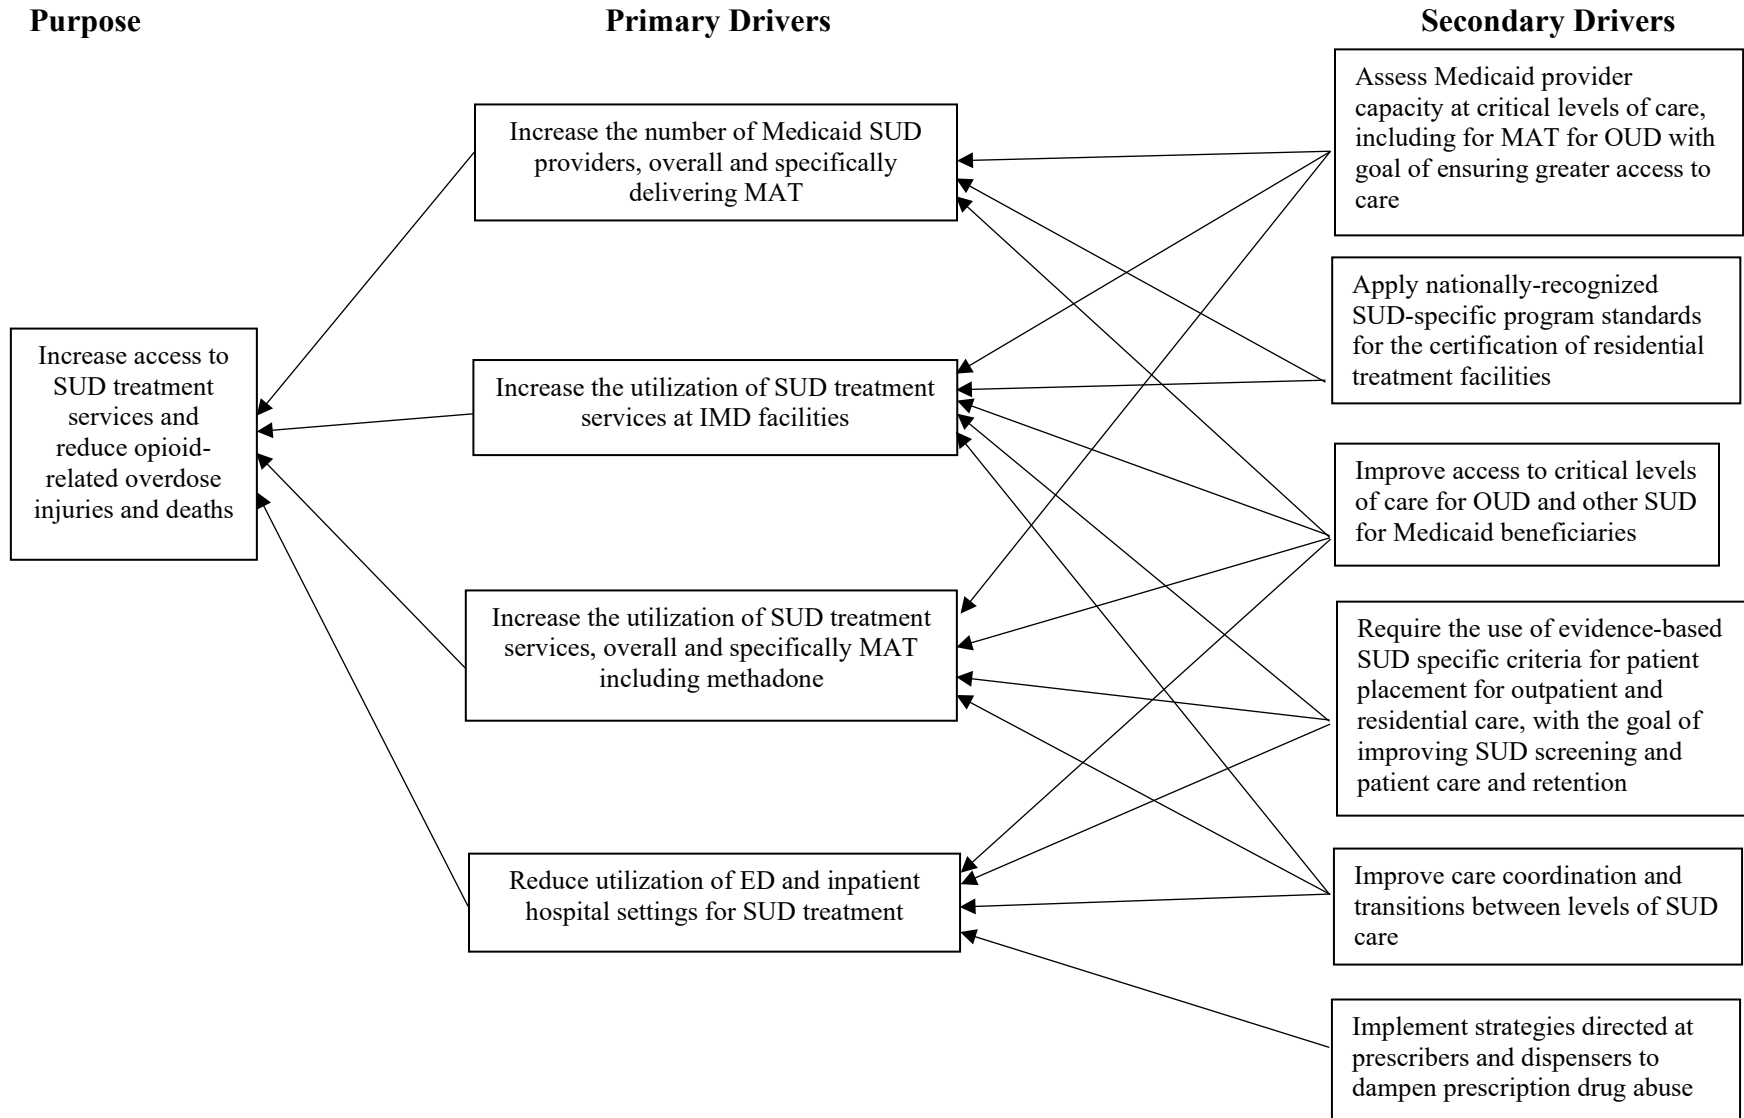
Purpose

Primary Drivers

Secondary Drivers

Increase access to SUD treatment services and reduce opioid-related overdose injuries and deaths

Increase the number of Medicaid SUD providers, overall and specifically delivering MAT

Increase the utilization of SUD treatment services at IMD facilities

Increase the utilization of SUD treatment services, overall and specifically MAT including methadone

Reduce utilization of ED and inpatient hospital settings for SUD treatment

Assess Medicaid provider capacity at critical levels of care, including for MAT for OUD with goal of ensuring greater access to care

Apply nationally-recognized SUD-specific program standards for the certification of residential treatment facilities

Improve access to critical levels of care for OUD and other SUD for Medicaid beneficiaries

Require the use of evidence-based SUD specific criteria for patient placement for outpatient and residential care, with the goal of improving SUD screening and patient care and retention

Improve care coordination and transitions between levels of SUD care

Implement strategies directed at prescribers and dispensers to dampen prescription drug abuse